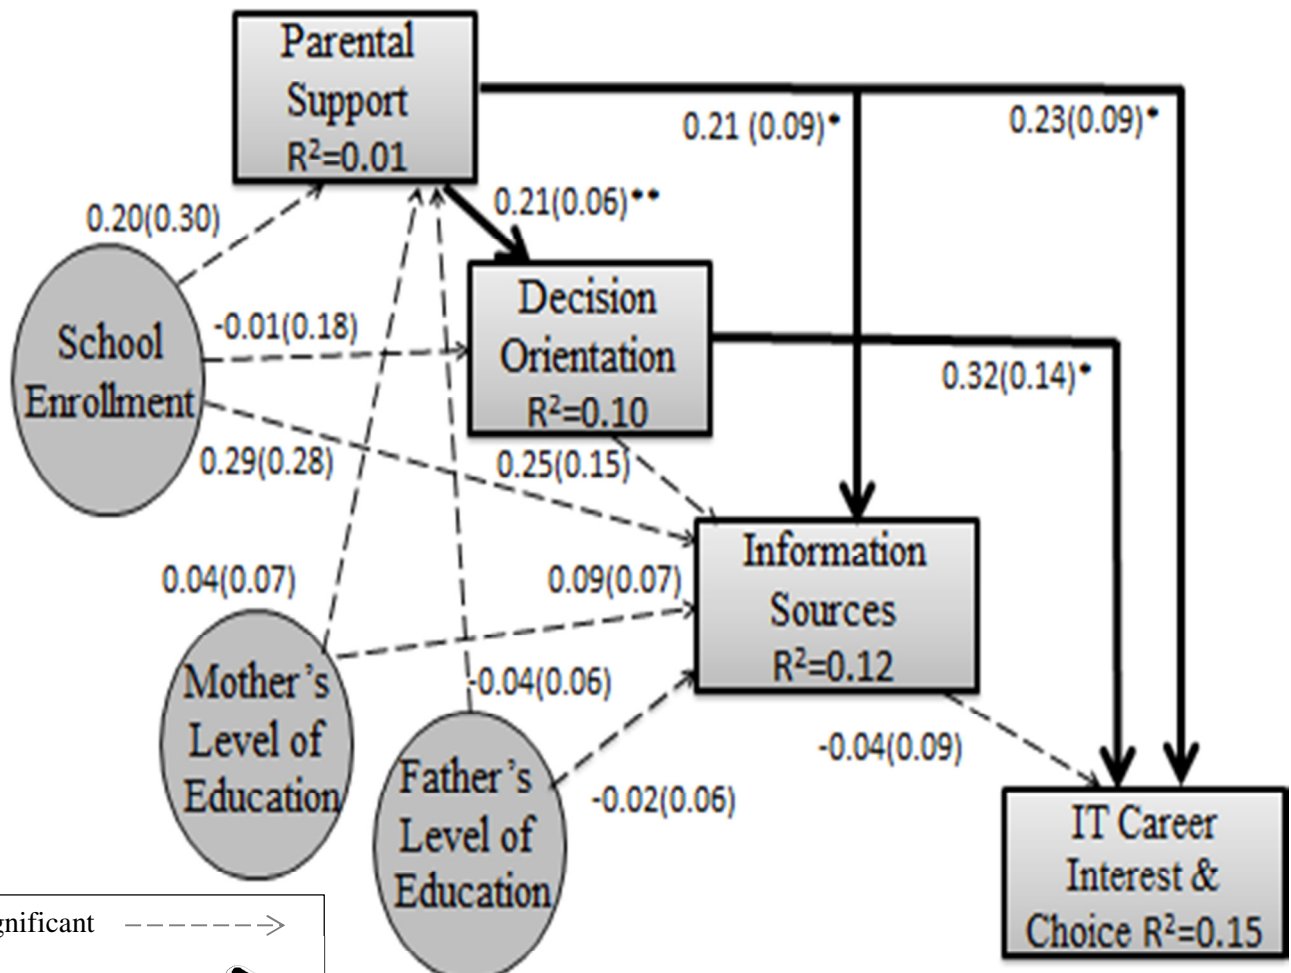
Parental Support $R^2$=0.01

0.21 (0.09)*

0.23(0.09)*

0.20(0.30)

0.21(0.06)**

Decision Orientation $R^2$=0.10

School Enrollment

-0.01(0.18)

0.32(0.14)*

0.29(0.28)

0.25(0.15)

Information Sources $R^2$=0.12

0.04(0.07)

0.09(0.07)

Mother's Level of Education

-0.04(0.06)

-0.04(0.09)

Father's Level of Education

-0.02(0.06)

IT Career Interest & Choice $R^2$=0.15

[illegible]gnificant